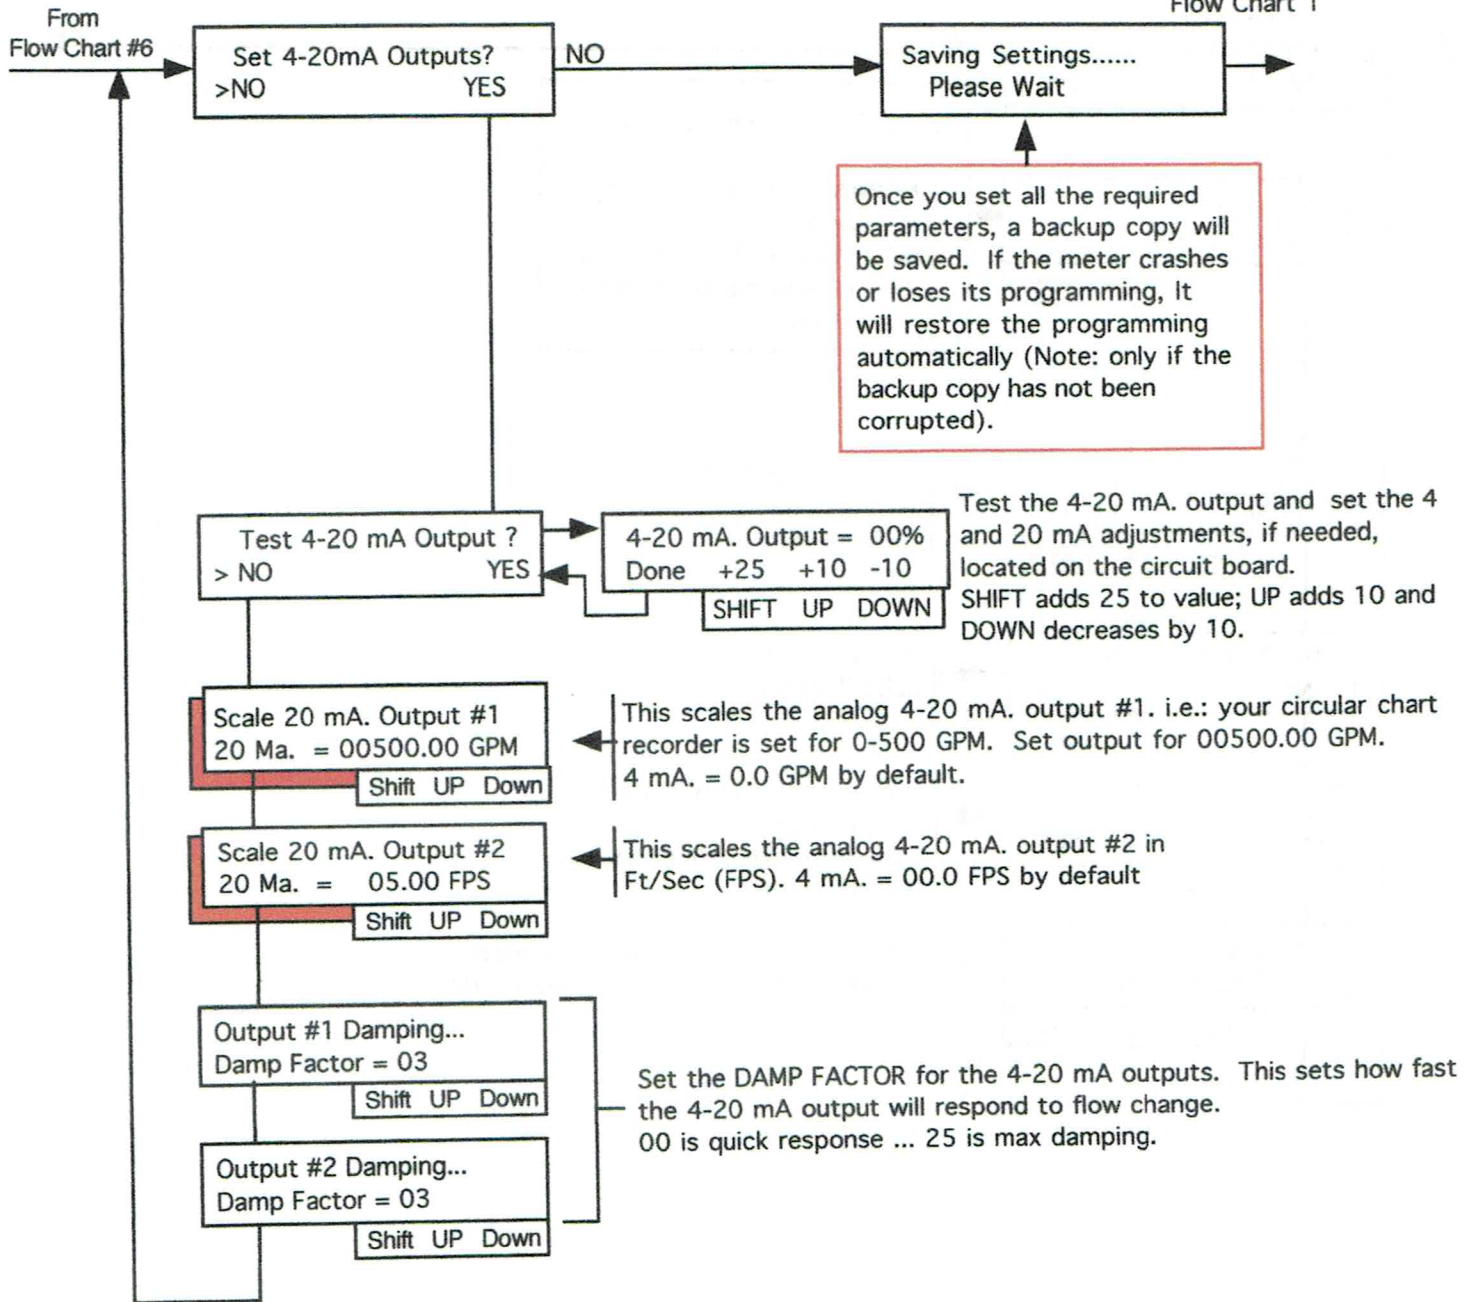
From
Flow Chart #6

Set 4-20mA Outputs?
>NO YES

NO

Flow Chart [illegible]

Saving Settings......
Please Wait

Once you set all the required parameters, a backup copy will be saved. If the meter crashes or loses its programming, It will restore the programming automatically (Note: only if the backup copy has not been corrupted).

Test 4-20 mA Output ?
> NO YES

4-20 mA. Output = 00%
Done +25 +10 -10

SHIFT UP DOWN

Test the 4-20 mA. output and set the 4 and 20 mA adjustments, if needed, located on the circuit board.
SHIFT adds 25 to value; UP adds 10 and DOWN decreases by 10.

Scale 20 mA. Output #1
20 Ma. = 00500.00 GPM
Shift UP Down

This scales the analog 4-20 mA. output #1. i.e.: your circular chart recorder is set for 0-500 GPM. Set output for 00500.00 GPM.
4 mA. = 0.0 GPM by default.

Scale 20 mA. Output #2
20 Ma. = 05.00 FPS
Shift UP Down

This scales the analog 4-20 mA. output #2 in Ft/Sec (FPS). 4 mA. = 00.0 FPS by default

Output #1 Damping...
Damp Factor = 03
Shift UP Down

Output #2 Damping...
Damp Factor = 03
Shift UP Down

Set the DAMP FACTOR for the 4-20 mA outputs. This sets how fast the 4-20 mA output will respond to flow change.
00 is quick response ... 25 is max damping.